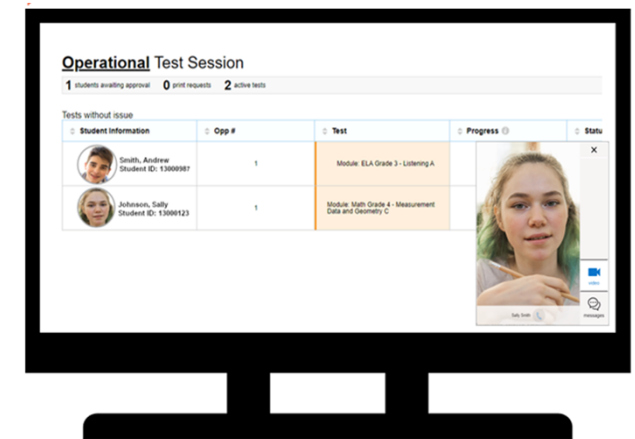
Operational Test Session

1 students awaiting approval 0 print requests 2 active tests

Tests without issue

| Student Information | Opp # | Test | Progress | Statu |
|---|---|---|---|---|
| Smith, Andrew Student ID: 13000987 | 1 | Module: ELA Grade 3 - Listening A | | |
| Johnson, Sally Student ID: 13000123 | 1 | Module: Math Grade 4 - Measurement Data and Geometry C | | |

×

video

Sally Smith

messages